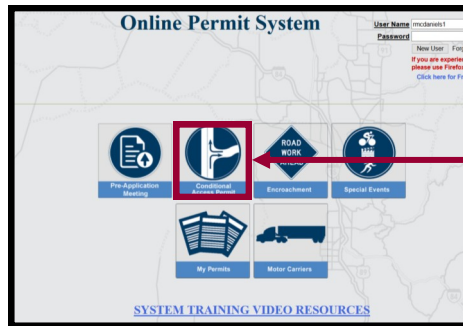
Online Permit System

User Name rmcdaniels1
Password

New User Forg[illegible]

If you are experien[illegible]
please use Firefo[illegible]
Click here for Fi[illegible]

Pre-Application Meeting

Conditional Access Permit

ROAD WORK AHEAD

Encroachment

Special Events

My Permits

Motor Carriers

SYSTEM TRAINING VIDEO RESOURCES